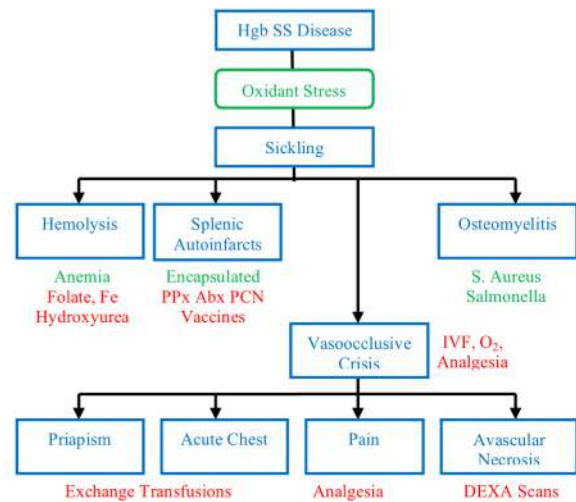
Hgb SS Disease

Oxidant Stress

Sickling

Hemolysis

Anemia
Folate, Fe
Hydroxyurea

Splenic Autoinfarcts

Encapsulated
PPx Abx PCN
Vaccines

Osteomyelitis

S. Aureus
Salmonella

Vasoocclusive Crisis

IVF, $O_2$, Analgesia

Priapism

Acute Chest

Exchange Transfusions

Pain

Analgesia

Avascular Necrosis

DEXA Scans